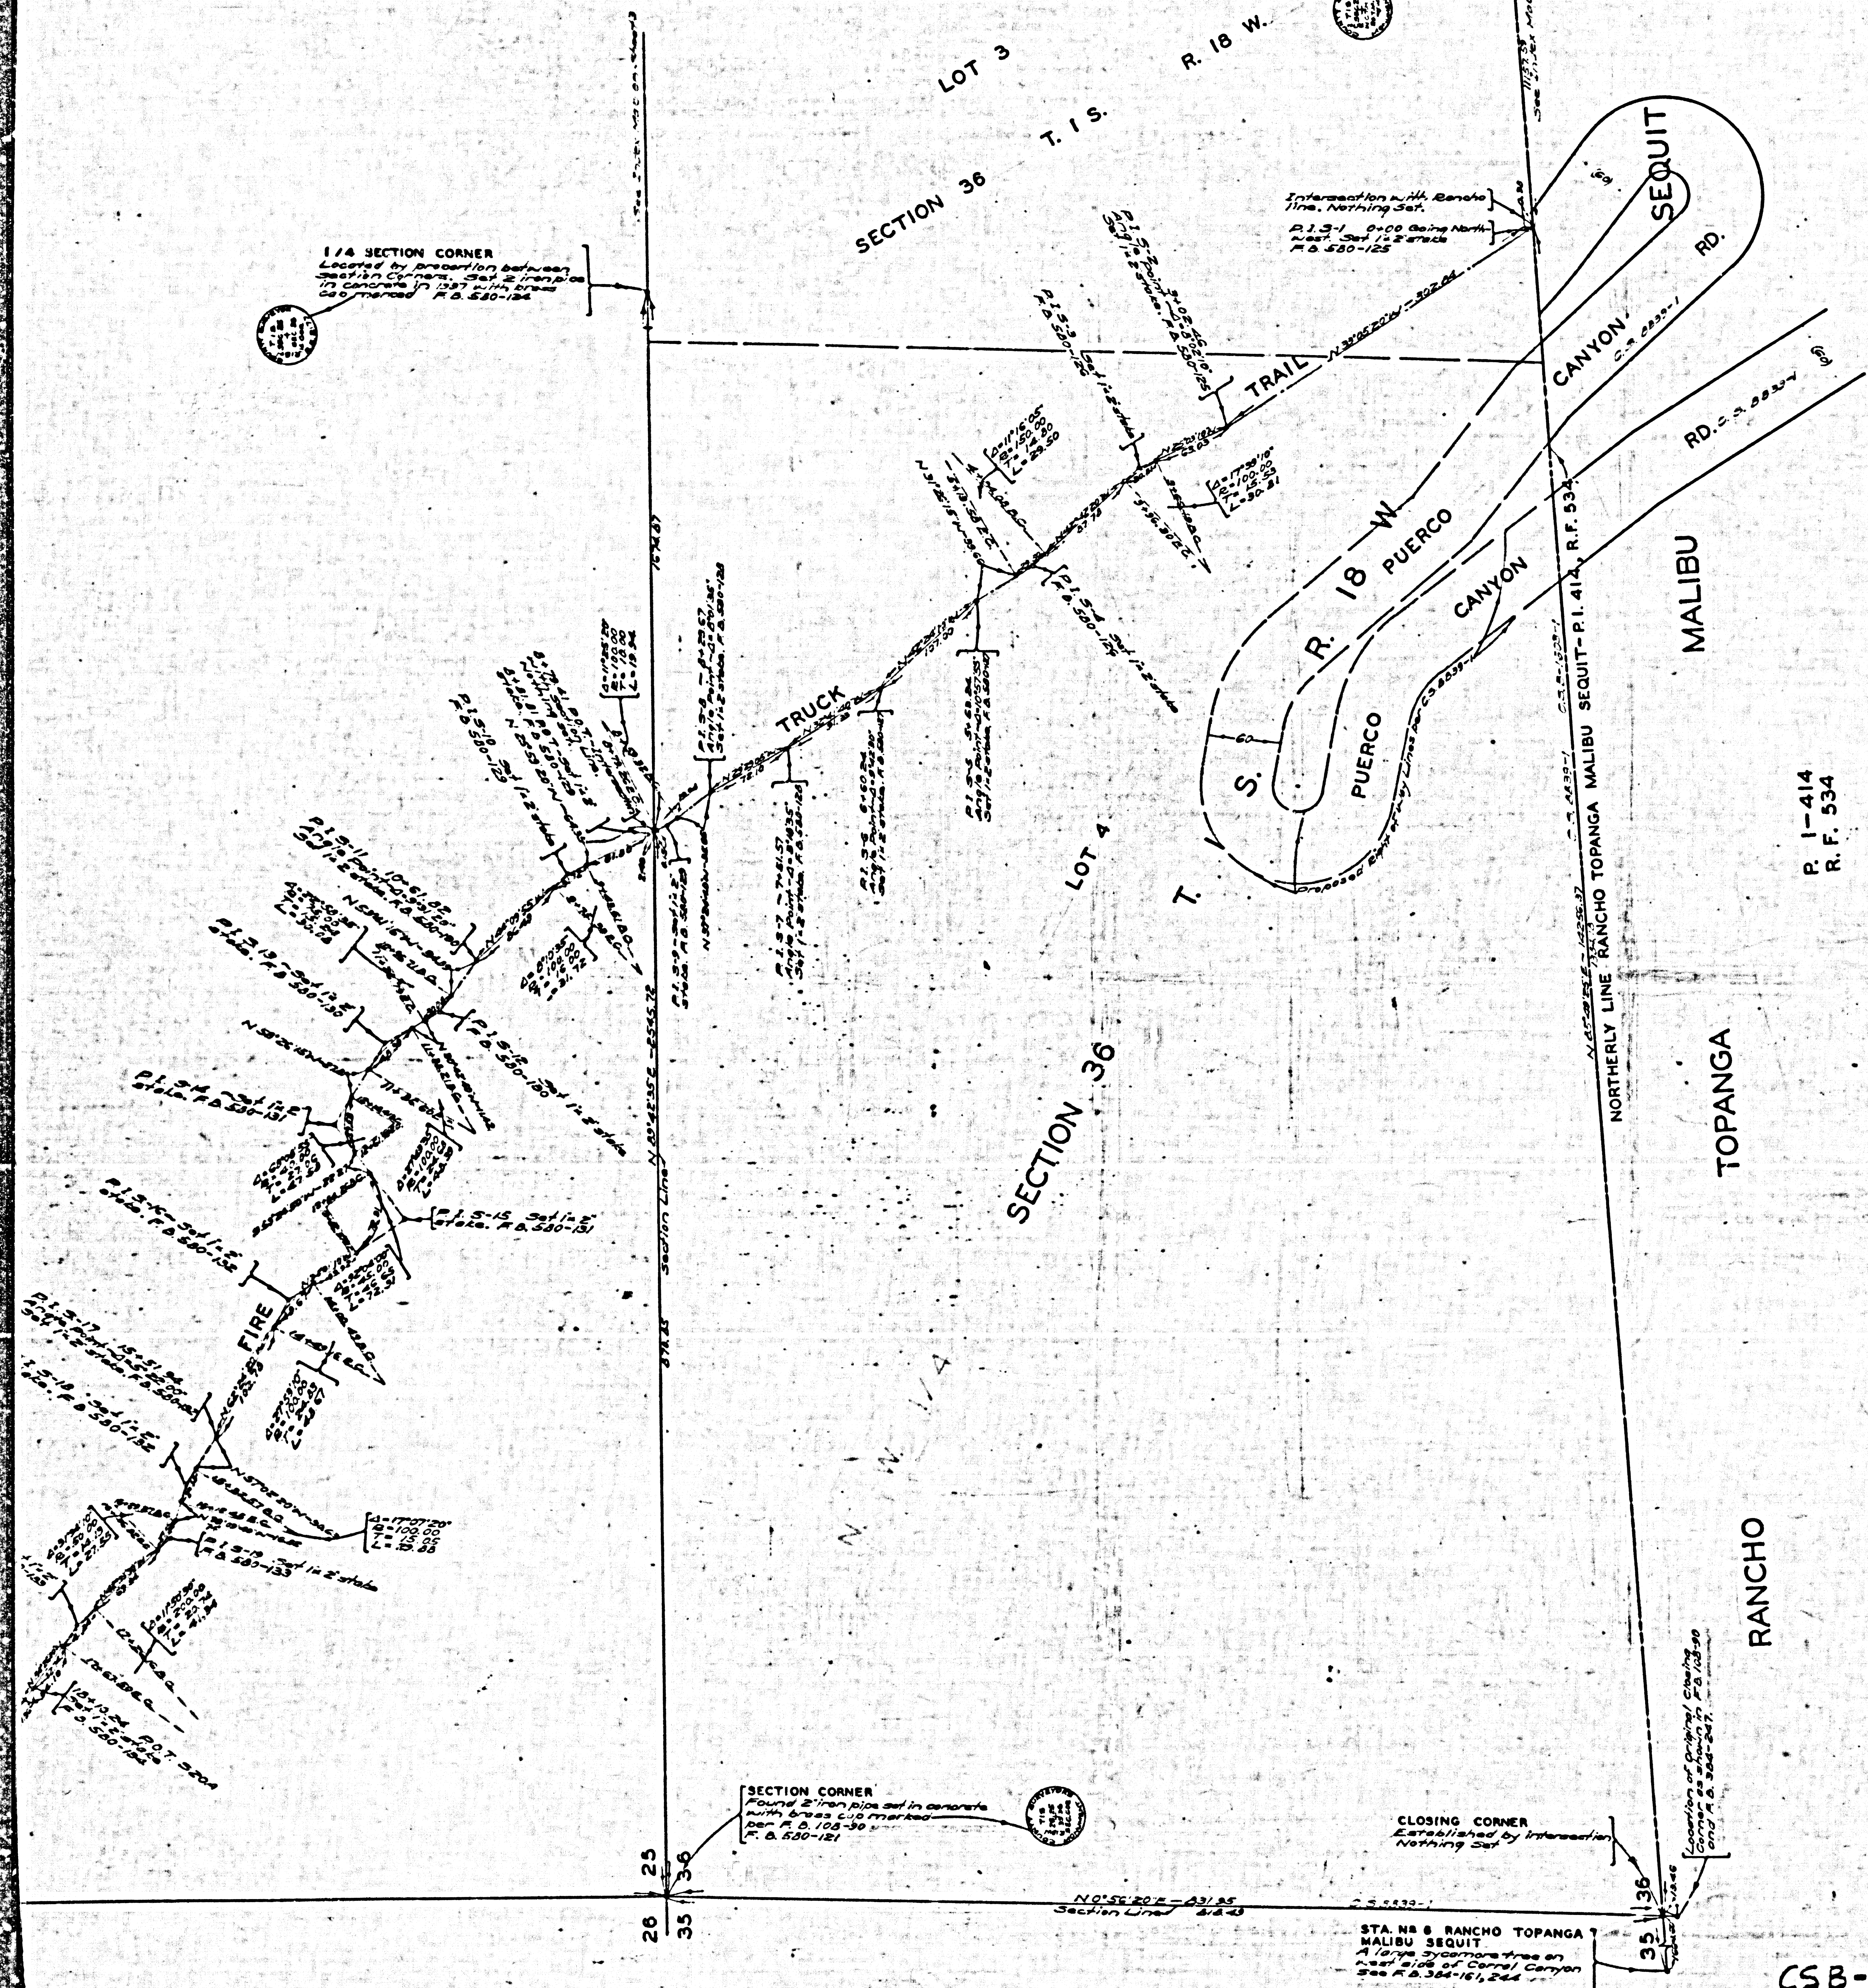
LOT 3

SECTION 36 T. 1 S. R. 18 W.

1/4 SECTION CORNER
Located by proportion between Section Corners. Set 2" iron pipe in concrete in 1937 with brass cap marked F.B. 580-124

Intersection with Rancho line. Nothing Set.
P.I. 3-1 0+00 Going North-West. Set 1x2" stake F.B. 580-125

SEQUIT RD.

CANYON

RD.

TRAIL

TRUCK

FIRE

T. 1 S. R. 18 W.

PUERCO

CANYON

PUERCO

MALIBU

LOT 4

SECTION 36

Section Line

Proposed Right of Way Lines

NORTHERLY LINE RANCHO TOPANGA MALIBU SEQUIT-P.I. 414, R.F. 534

P. 1-414
R. F. 534

TOPANGA

RANCHO

SECTION CORNER
Found 2" iron pipe set in concrete with brass cap marked per F.B. 108-30
F.B. 580-121

25 36
26 35

N 0°56'20" E - 2312.95
Section Line

CLOSING CORNER
Established by intersection
Nothing Set

Location of Original Closing Corner F.B. 108-30

36
35

STA. No 6 RANCHO TOPANGA MALIBU SEQUIT
A large sycamore tree on west side of Corral Canyon
See F.B. 384-161, 244

CSB-